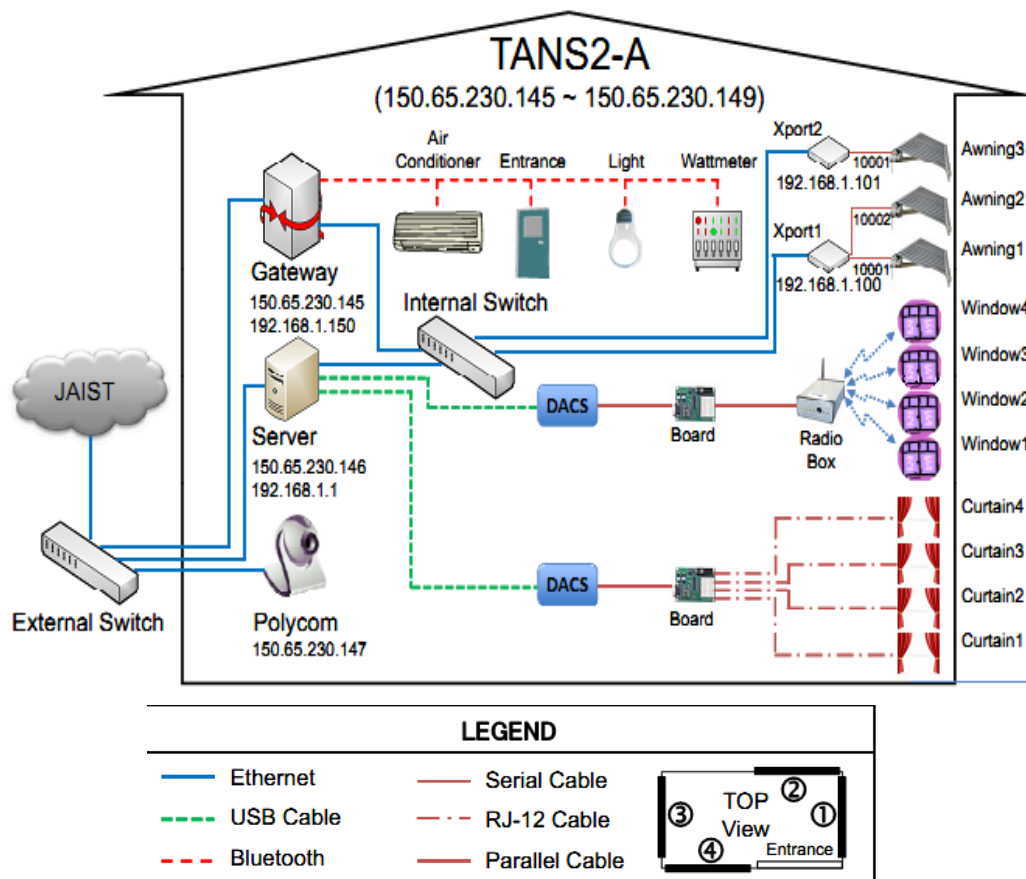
TANS2-A
(150.65.230.145 ~ 150.65.230.149)

Air Conditioner
Entrance
Light
Wattmeter

Xport2
192.168.1.101
10001
Awning3
10002
Awning2
Xport1
192.168.1.100
10001
Awning1

Gateway
150.65.230.145
192.168.1.150

Internal Switch

JAIST

Server
150.65.230.146
192.168.1.1

DACS
Board
Radio Box

Window4
Window3
Window2
Window1

Curtain4
Curtain3
Curtain2
Curtain1

DACS
Board

External Switch

Polycom
150.65.230.147

LEGEND

Ethernet
USB Cable
Bluetooth
Serial Cable
RJ-12 Cable
Parallel Cable

TOP View
②
①
③
④
Entrance